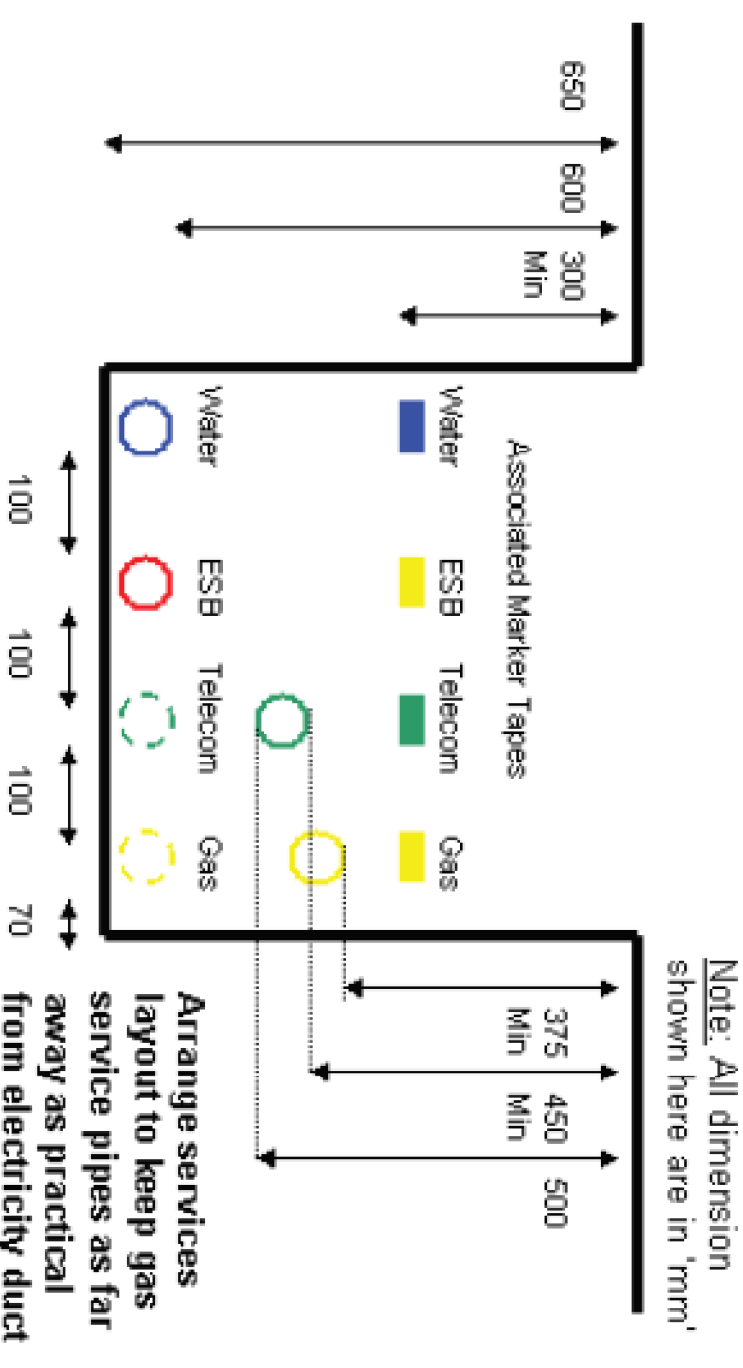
Note: All dimension shown here are in 'mm'

650

600

300 Min

Associated Marker Tapes

Water

ESB

Telecom

Gas

Water

ESB

Telecom

Gas

100

100

100

70

375 Min

450 Min

500

Arrange services layout to keep gas service pipes as far away as practical from electricity duct